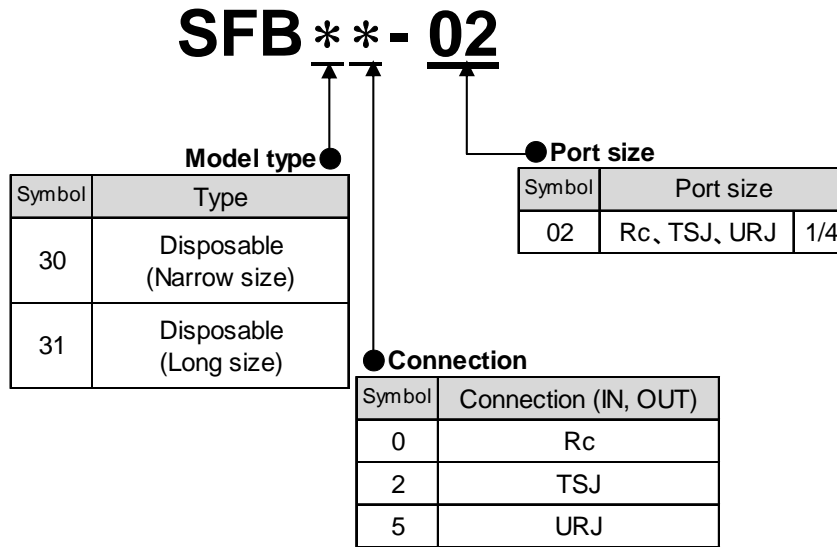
SFB ∗ ∗ - 02

Model type

| Symbol | Type |
|---|---|
| 30 | Disposable (Narrow size) |
| 31 | Disposable (Long size) |

Port size

| Symbol | Port size | |
|---|---|---|
| 02 | Rc、TSJ、URJ | 1/4 |

Connection

| Symbol | Connection (IN, OUT) |
|---|---|
| 0 | Rc |
| 2 | TSJ |
| 5 | URJ |